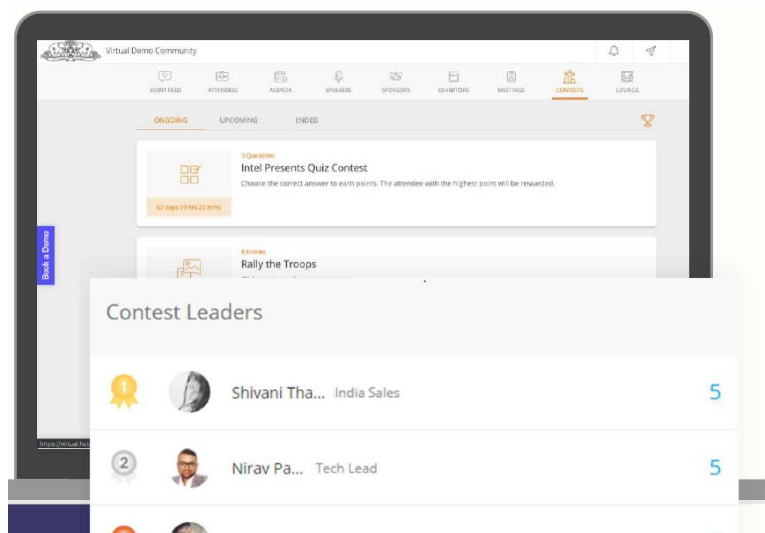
Virtual Demo Community

EVENT FEED
ATTENDEES
AGENDA
SPEAKERS
SPONSORS
EXHIBITORS
MEETINGS
CONTESTS
LOUNGE

ONGOING
UPCOMING
ENDED

5 Questions
Intel Presents Quiz Contest
Choose the correct answer to earn points. The attendee with the highest point will be rewarded.
62 days 19 hrs 22 mins

8 Entries
Rally the Troops

Book a Demo

https://virtual.hub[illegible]

Contest Leaders

1
Shivani Tha... India Sales
5

2
Nirav Pa... Tech Lead
5